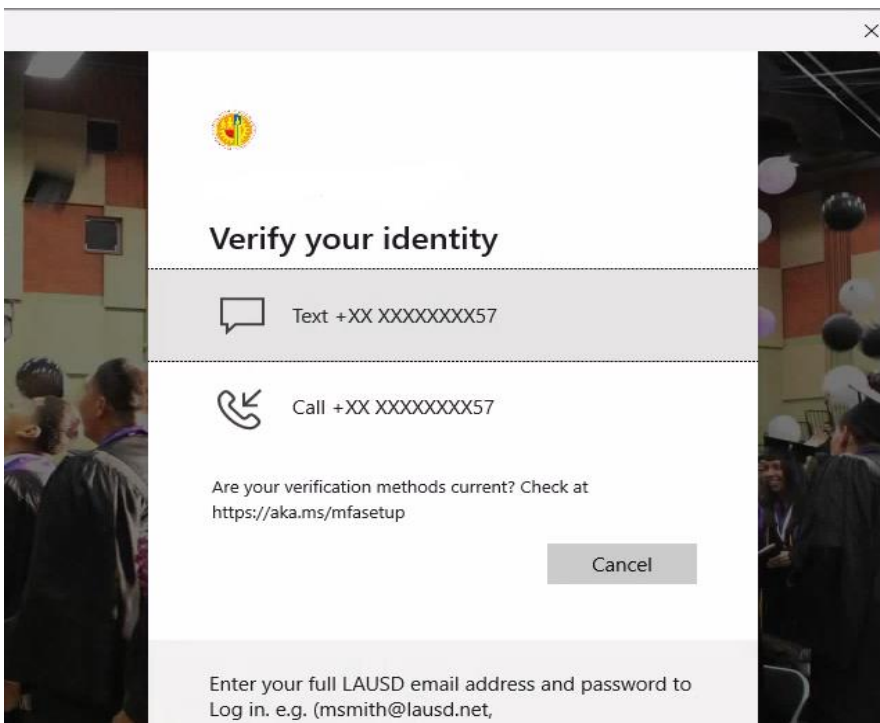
×

Verify your identity

Text +XX XXXXXXXX57

Call +XX XXXXXXXX57

Are your verification methods current? Check at https://aka.ms/mfasetup

Cancel

Enter your full LAUSD email address and password to Log in. e.g. (msmith@lausd.net,